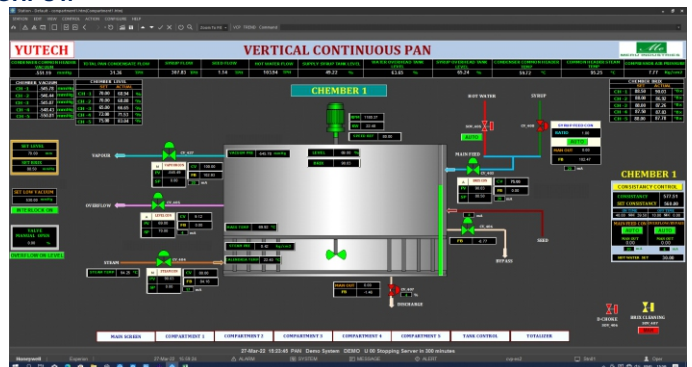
YUTECH

VERTICAL CONTINUOUS PAN

CHEMBER 1

CHEMBER 1

CONSISTANCY CONTROL

HOT WATER

SYRUP

VAPOUR

OVERFLOW

STEAM

MAIN FEED

SEED

BYPASS

DISCHARGE

AUTO

SET LEVEL

SET BRIX

SET LOW VACUUM

INTERLOCK ON

VALVE MANUAL OPEN

OVERFLOW ON LEVEL

MAIN SCREEN

COMPARTMENT 1

COMPARTMENT 2

COMPARTMENT 3

COMPARTMENT 4

COMPARTMENT 5

TANK CONTROL

TOTALIZER

27-Mar-22 15:23:40 PM Demo System DEMO 1 Shopping Server in 300 minutes

ALARM

SYSTEM

MESSAGE

ALERT

BRIX CLEANING